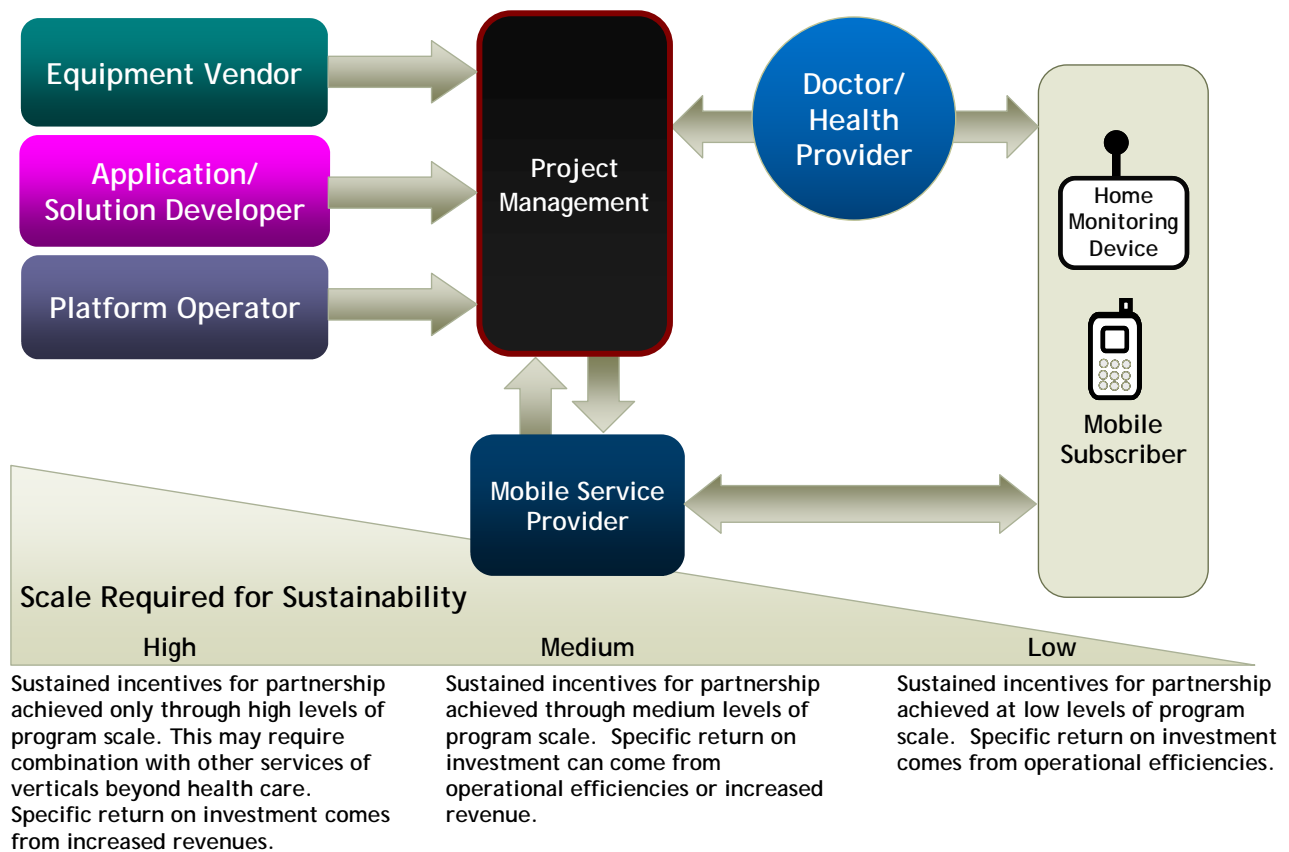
Equipment Vendor

Application/ Solution Developer

Platform Operator

Project Management

Doctor/ Health Provider

Home Monitoring Device

Mobile Subscriber

Mobile Service Provider

Scale Required for Sustainability

High

Medium

Low

Sustained incentives for partnership achieved only through high levels of program scale. This may require combination with other services of verticals beyond health care. Specific return on investment comes from increased revenues.

Sustained incentives for partnership achieved through medium levels of program scale. Specific return on investment can come from operational efficiencies or increased revenue.

Sustained incentives for partnership achieved at low levels of program scale. Specific return on investment comes from operational efficiencies.